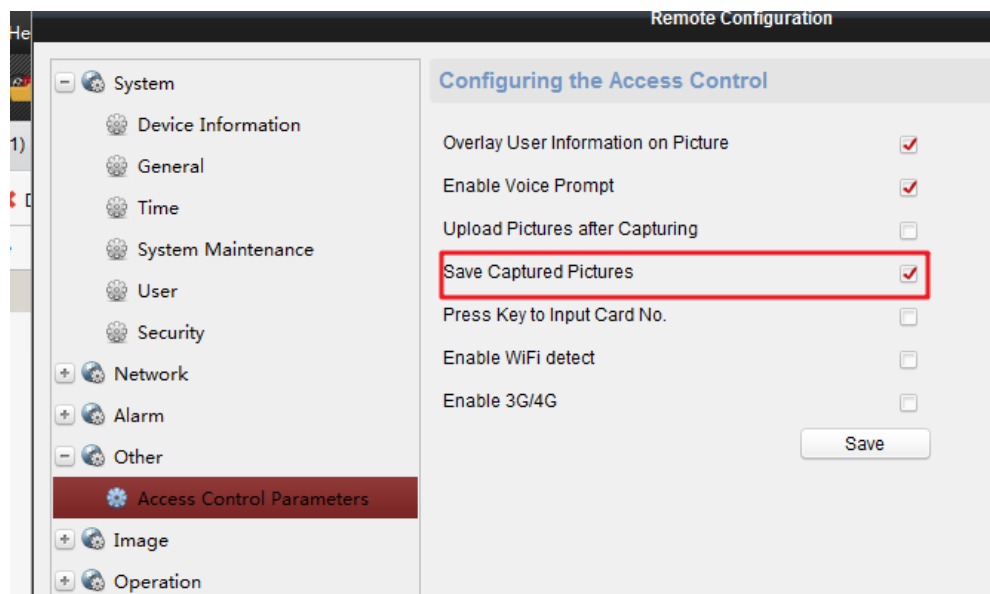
He

1)

Remote Configuration

System
Device Information
General
Time
System Maintenance
User
Security
Network
Alarm
Other
Access Control Parameters
Image
Operation

Configuring the Access Control

Overlay User Information on Picture
Enable Voice Prompt
Upload Pictures after Capturing
Save Captured Pictures
Press Key to Input Card No.
Enable WiFi detect
Enable 3G/4G

Save